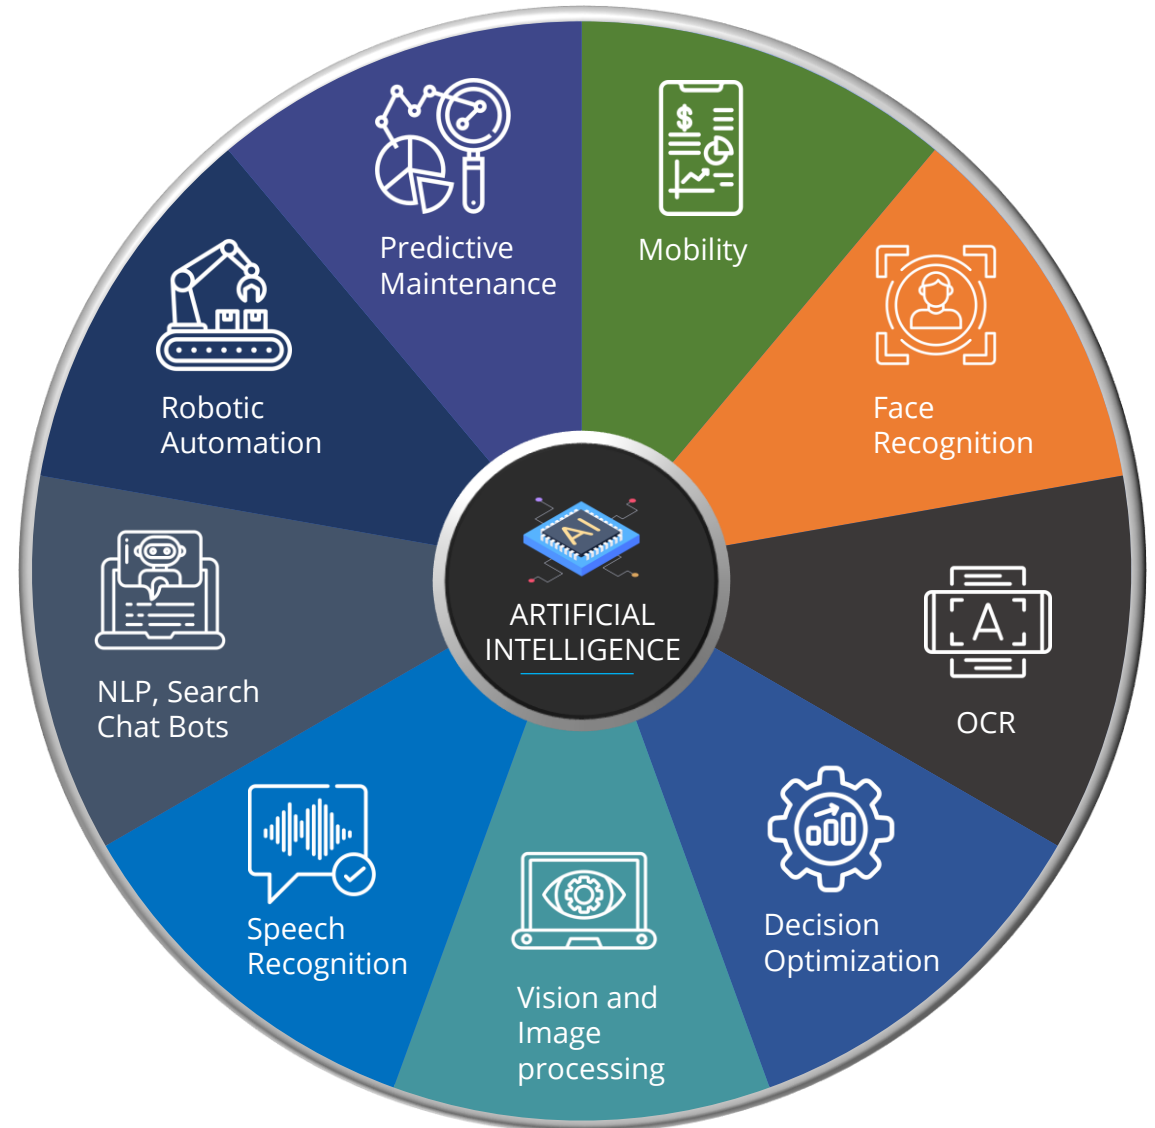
Predictive Maintenance

Mobility

Face Recognition

OCR

Decision Optimization

Vision and Image processing

Speech Recognition

NLP, Search Chat Bots

Robotic Automation

AI

ARTIFICIAL INTELLIGENCE

A